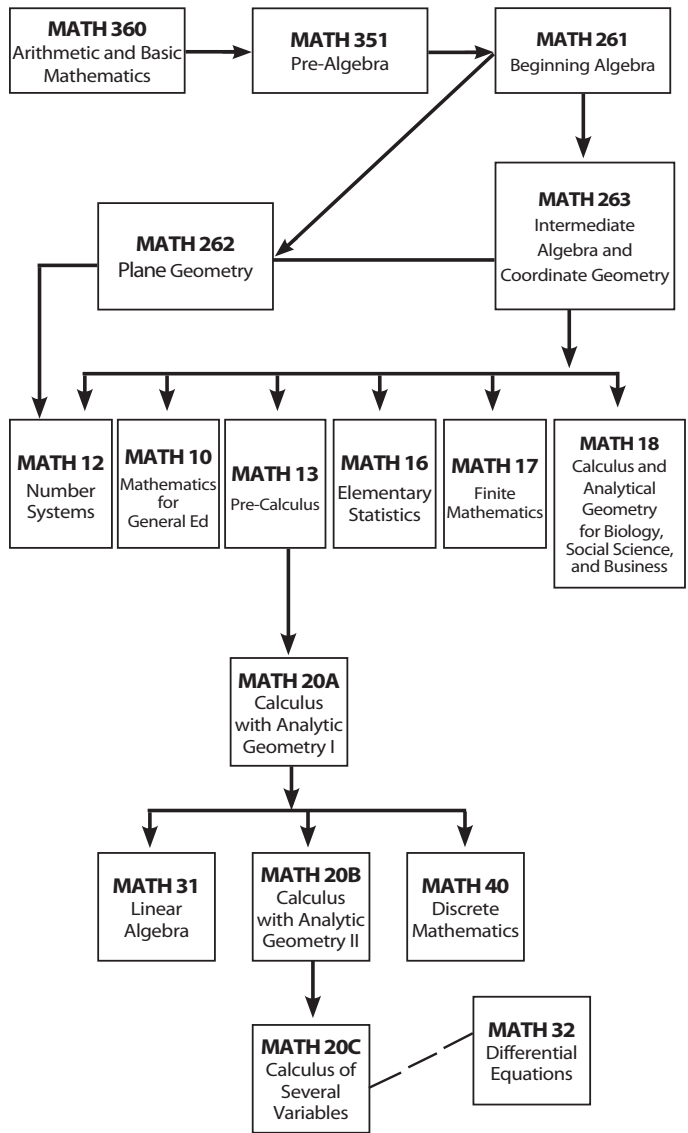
MATH 360
Arithmetic and Basic Mathematics

MATH 351
Pre-Algebra

MATH 261
Beginning Algebra

MATH 263
Intermediate Algebra and Coordinate Geometry

MATH 262
Plane Geometry

MATH 12
Number Systems

MATH 10
Mathematics for General Ed

MATH 13
Pre-Calculus

MATH 16
Elementary Statistics

MATH 17
Finite Mathematics

MATH 18
Calculus and Analytical Geometry for Biology, Social Science, and Business

MATH 20A
Calculus with Analytic Geometry I

MATH 31
Linear Algebra

MATH 20B
Calculus with Analytic Geometry II

MATH 40
Discrete Mathematics

MATH 20C
Calculus of Several Variables

MATH 32
Differential Equations